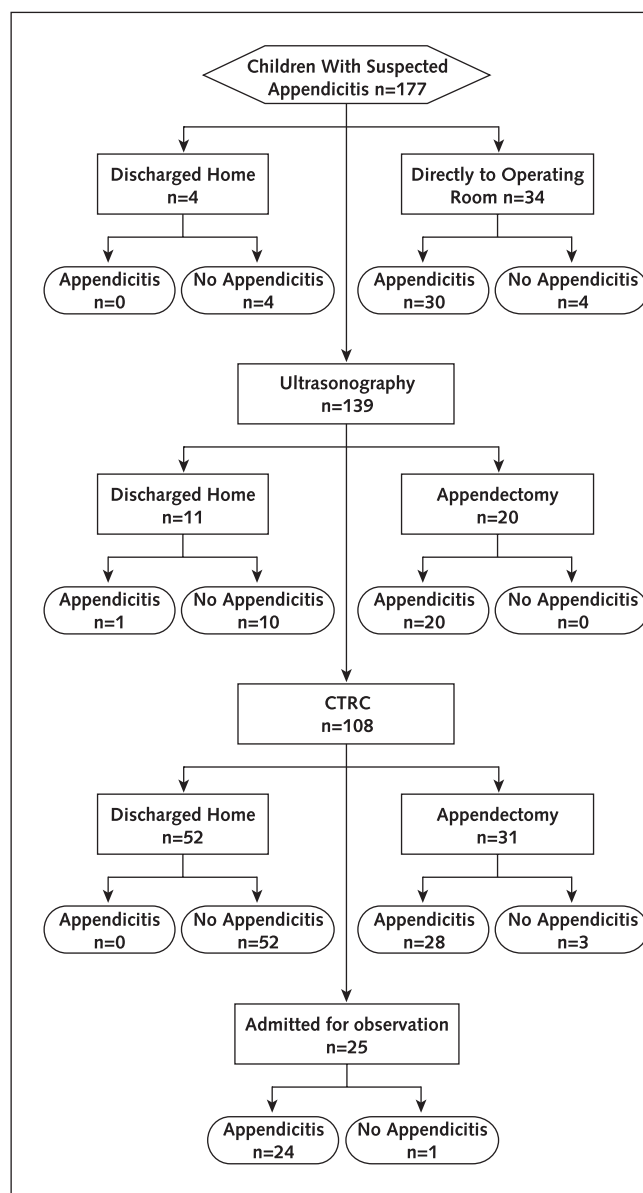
Children With Suspected Appendicitis n=177

Discharged Home n=4

Appendicitis n=0

No Appendicitis n=4

Directly to Operating Room n=34

Appendicitis n=30

No Appendicitis n=4

Ultrasonography n=139

Discharged Home n=11

Appendicitis n=1

No Appendicitis n=10

Appendectomy n=20

Appendicitis n=20

No Appendicitis n=0

CTRC n=108

Discharged Home n=52

Appendicitis n=0

No Appendicitis n=52

Appendectomy n=31

Appendicitis n=28

No Appendicitis n=3

Admitted for observation n=25

Appendicitis n=24

No Appendicitis n=1